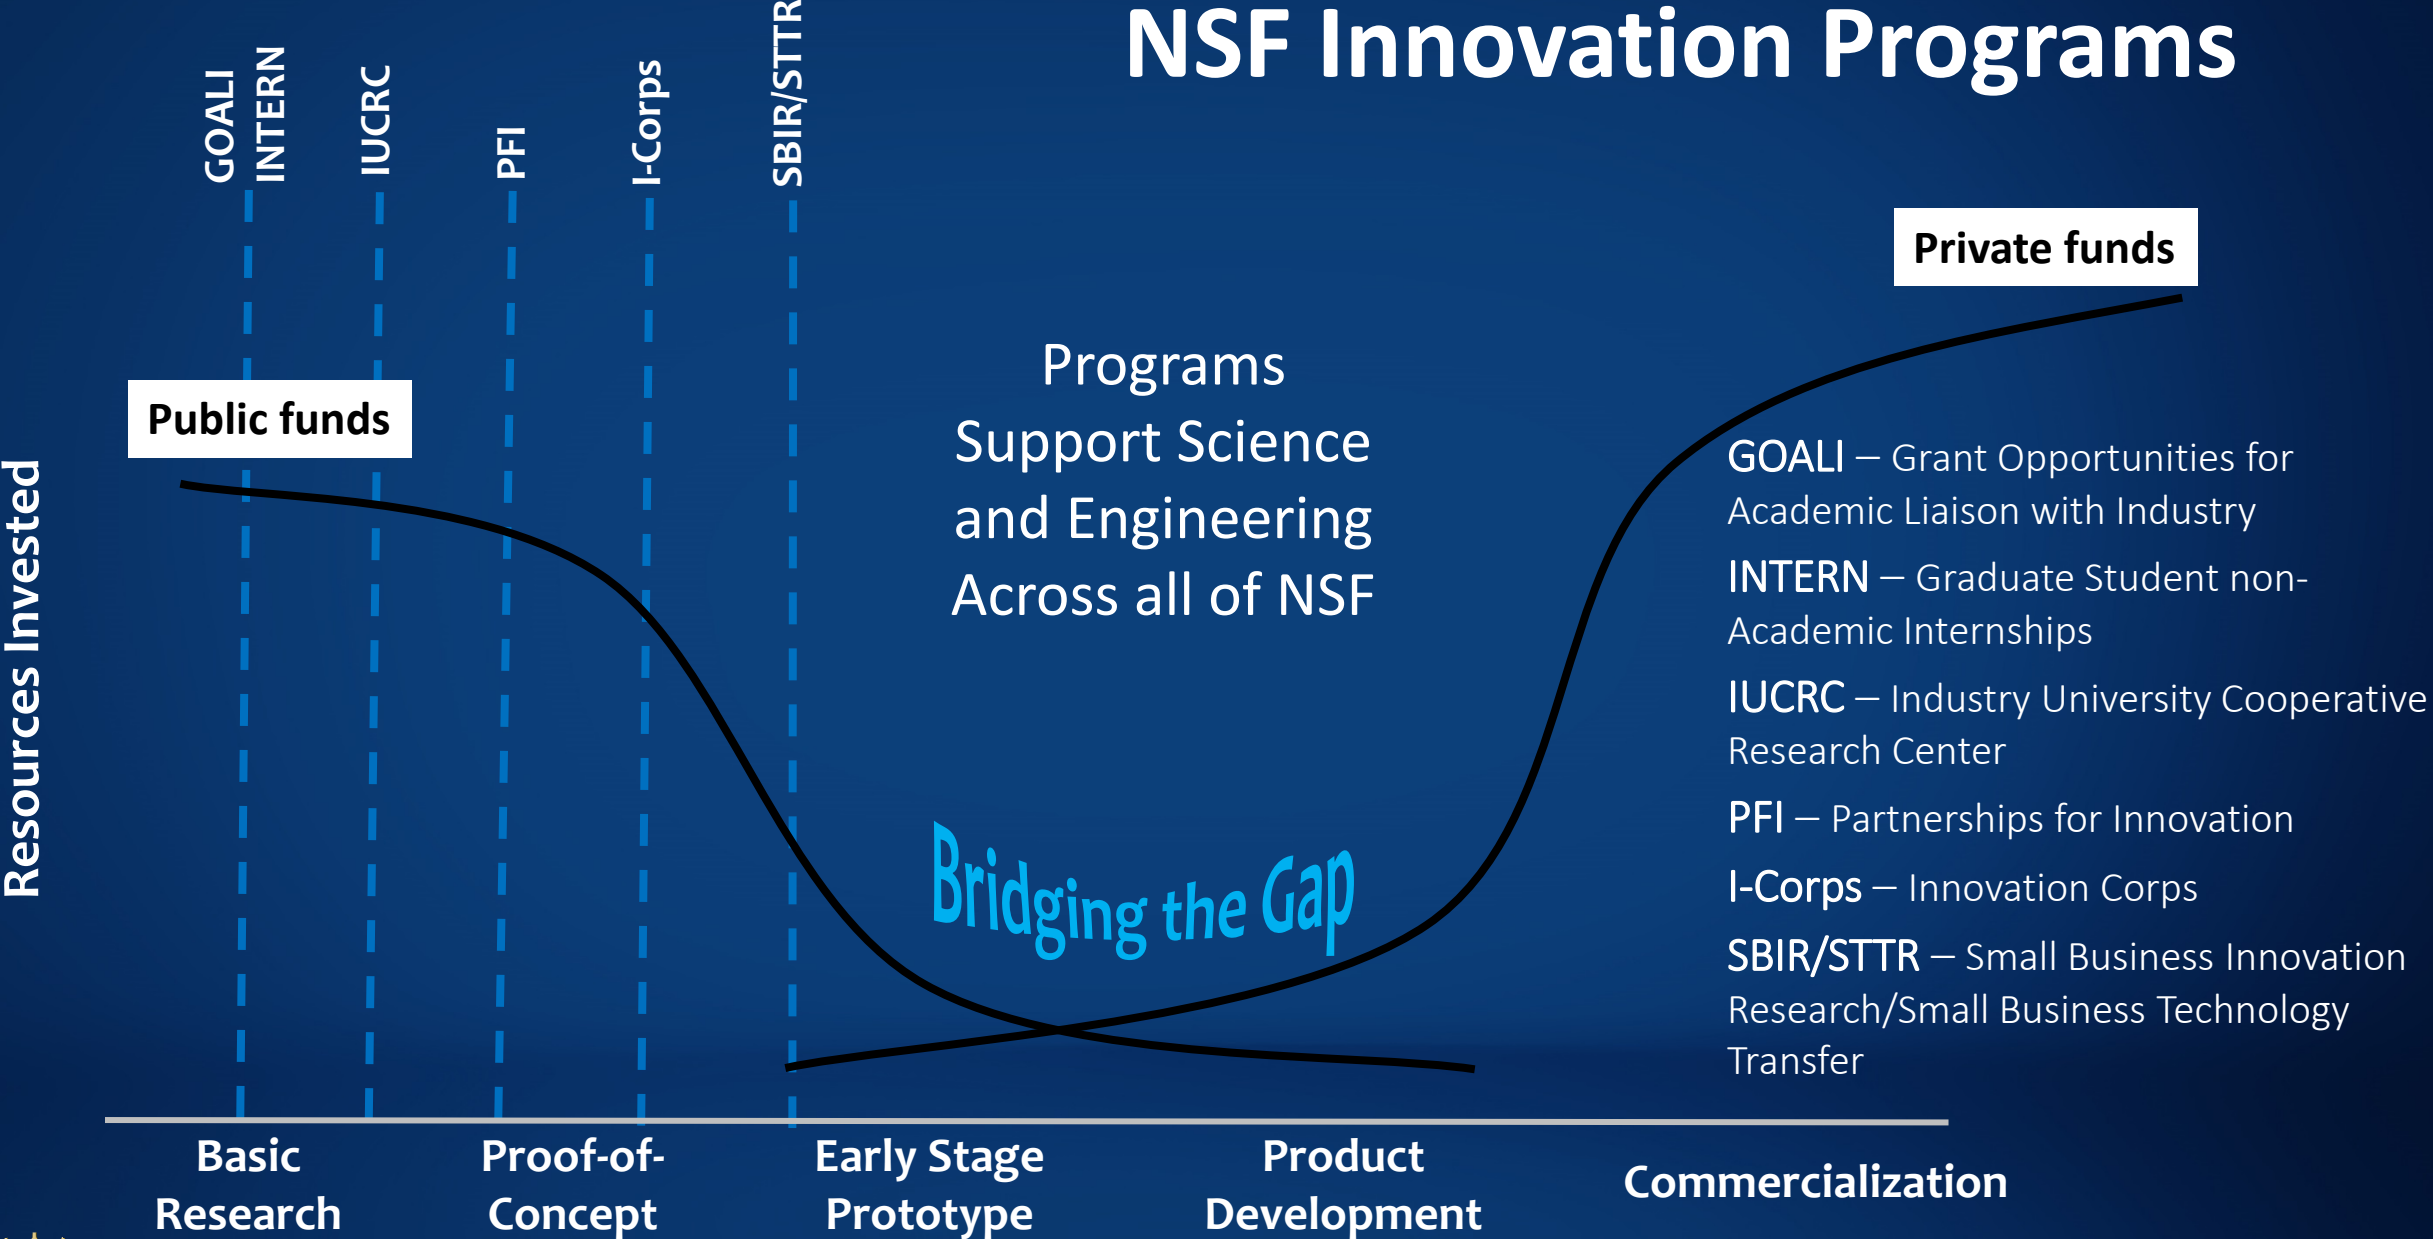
NSF Innovation Programs

GOALI
INTERN
IUCRC
PFI
I-Corps
SBIR/STTR

Private funds

Public funds

Programs Support Science and Engineering Across all of NSF

Resources Invested

Bridging the Gap

GOALI – Grant Opportunities for Academic Liaison with Industry

INTERN – Graduate Student non-Academic Internships

IUCRC – Industry University Cooperative Research Center

PFI – Partnerships for Innovation

I-Corps – Innovation Corps

SBIR/STTR – Small Business Innovation Research/Small Business Technology Transfer

Basic Research

Proof-of-Concept

Early Stage Prototype

Product Development

Commercialization